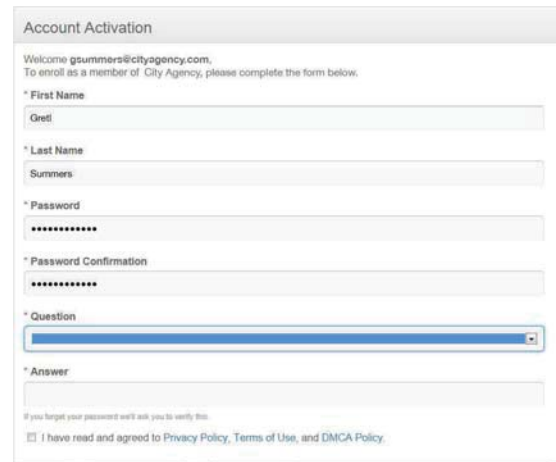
Account Activation

Welcome gsummers@cityagency.com,
To enroll as a member of City Agency, please complete the form below.

* First Name

Gretl

* Last Name

Summers

* Password

••••••••••••

* Password Confirmation

••••••••••••

* Question

* Answer

If you forget your password we'll ask you to verify this.

I have read and agreed to Privacy Policy, Terms of Use, and DMCA Policy.